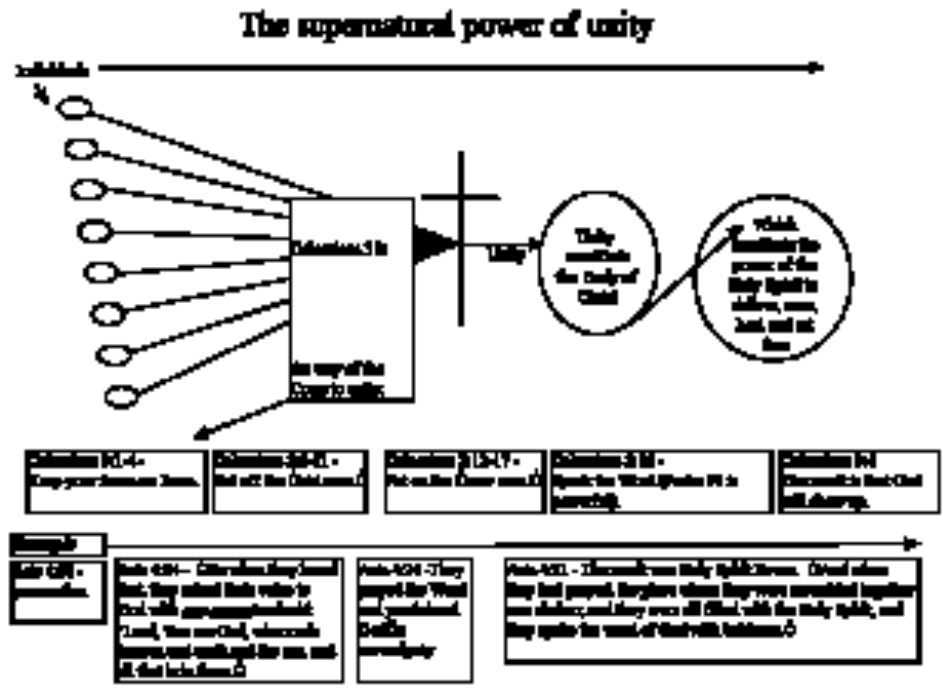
The supernatural power of unity

Individuals

Colossians 3:1a

the way of the Cross is unity

Unity

Unity manifests the Body of Christ

Which manifests the power of the Holy Spirit to deliver, save, heal and set free

| Colossians 3:1-4 - Keep your focus on Jesus. | Colossians 3:5-11 - Put off the Old man. | Colossians 3:12-17 - Put on the New man. | Colossians 3:16 - Speak the Word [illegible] | Colossians 3:4 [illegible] |
|---|---|---|---|---|

Example

Acts 4:24 - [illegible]

Acts 4:24 - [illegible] Lord, You are God, who made heaven and earth and the sea, and all that is in them

Acts 4:24 - They prayed the Word and proclaimed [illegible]

Acts 4:31 - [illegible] the Holy Spirit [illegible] and they were all filled with the Holy Spirit, and they spoke the word of God with boldness.